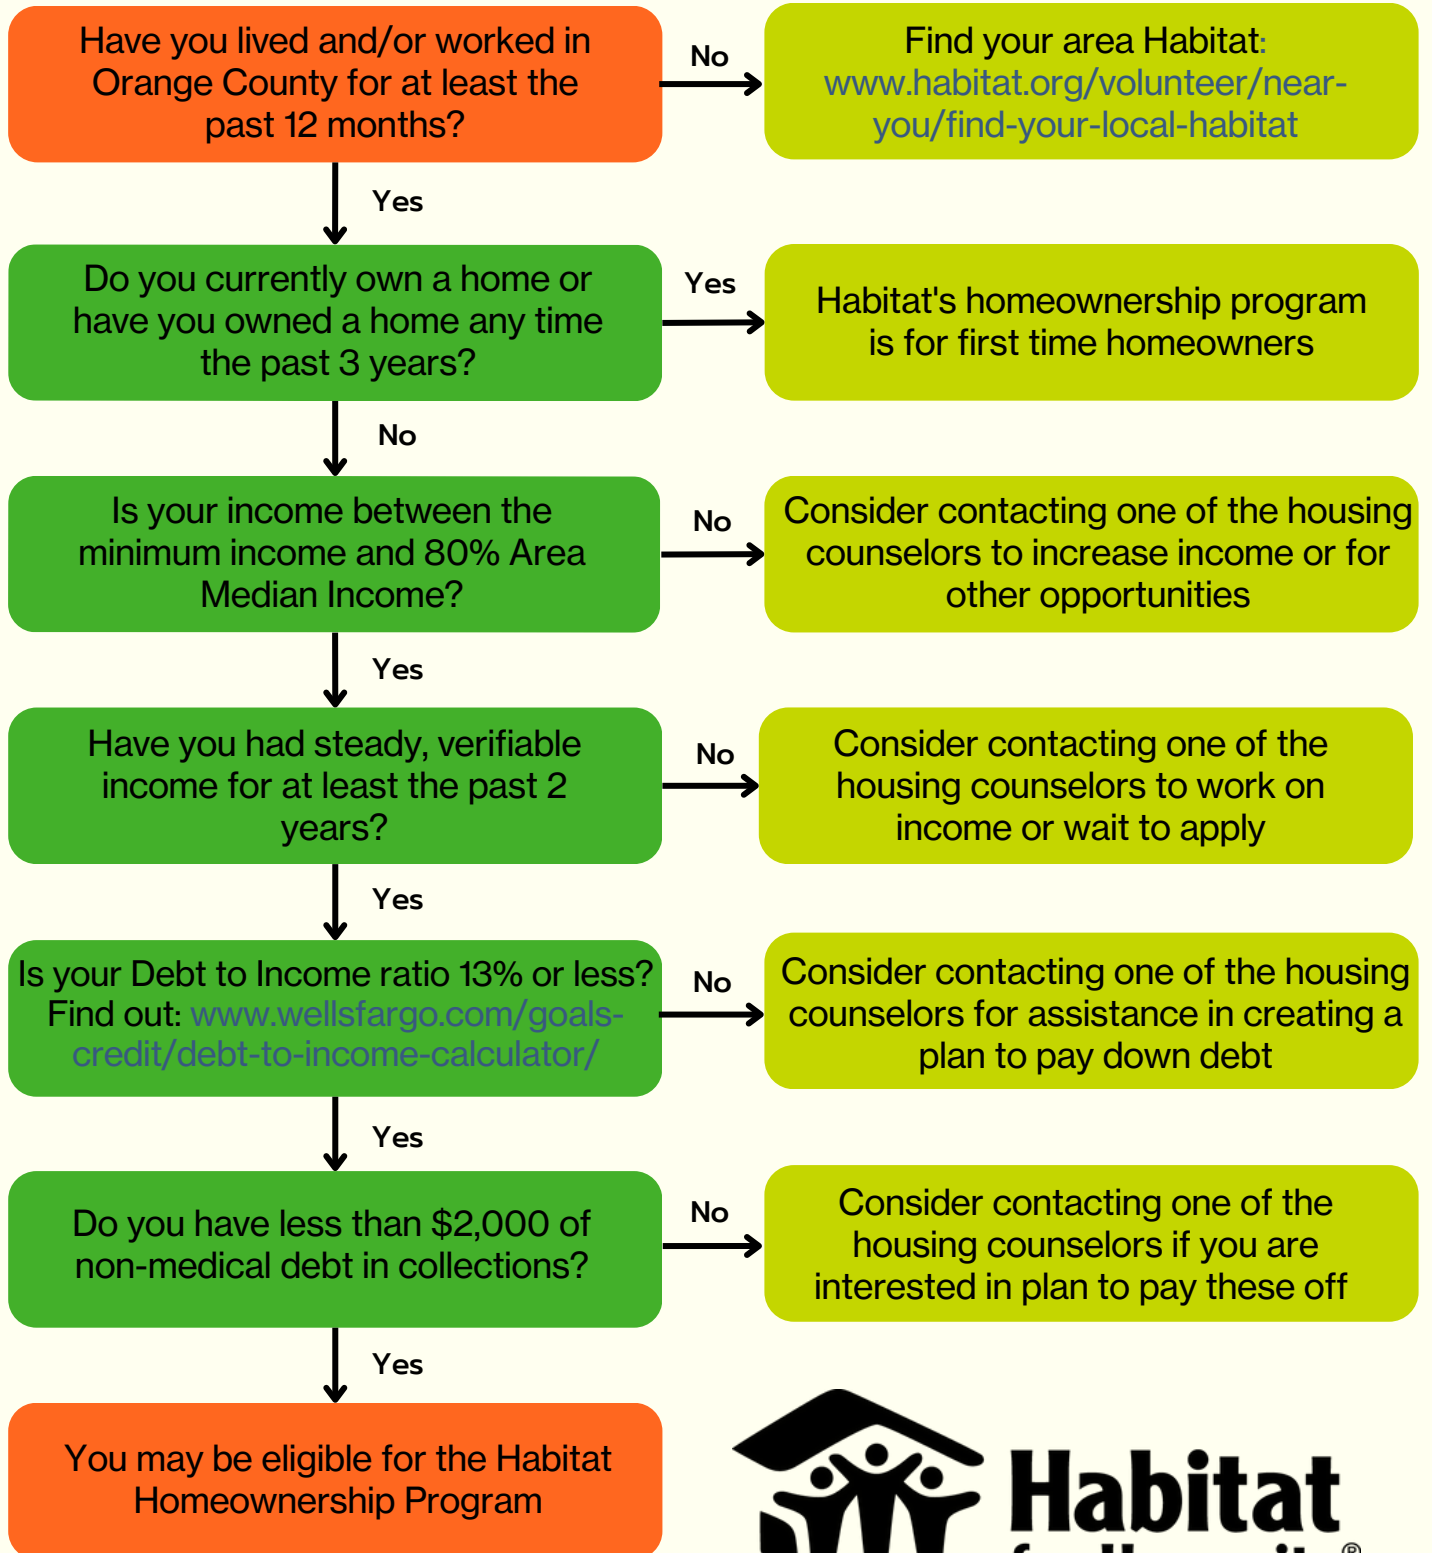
Have you lived and/or worked in Orange County for at least the past 12 months?

No

Find your area Habitat: www.habitat.org/volunteer/near-you/find-your-local-habitat

Yes

Do you currently own a home or have you owned a home any time the past 3 years?

Yes

Habitat's homeownership program is for first time homeowners

No

Is your income between the minimum income and 80% Area Median Income?

No

Consider contacting one of the housing counselors to increase income or for other opportunities

Yes

Have you had steady, verifiable income for at least the past 2 years?

No

Consider contacting one of the housing counselors to work on income or wait to apply

Yes

Is your Debt to Income ratio 13% or less? Find out: www.wellsfargo.com/goals-credit/debt-to-income-calculator/

No

Consider contacting one of the housing counselors for assistance in creating a plan to pay down debt

Yes

Do you have less than $2,000 of non-medical debt in collections?

No

Consider contacting one of the housing counselors if you are interested in plan to pay these off

Yes

You may be eligible for the Habitat Homeownership Program

Habitat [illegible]